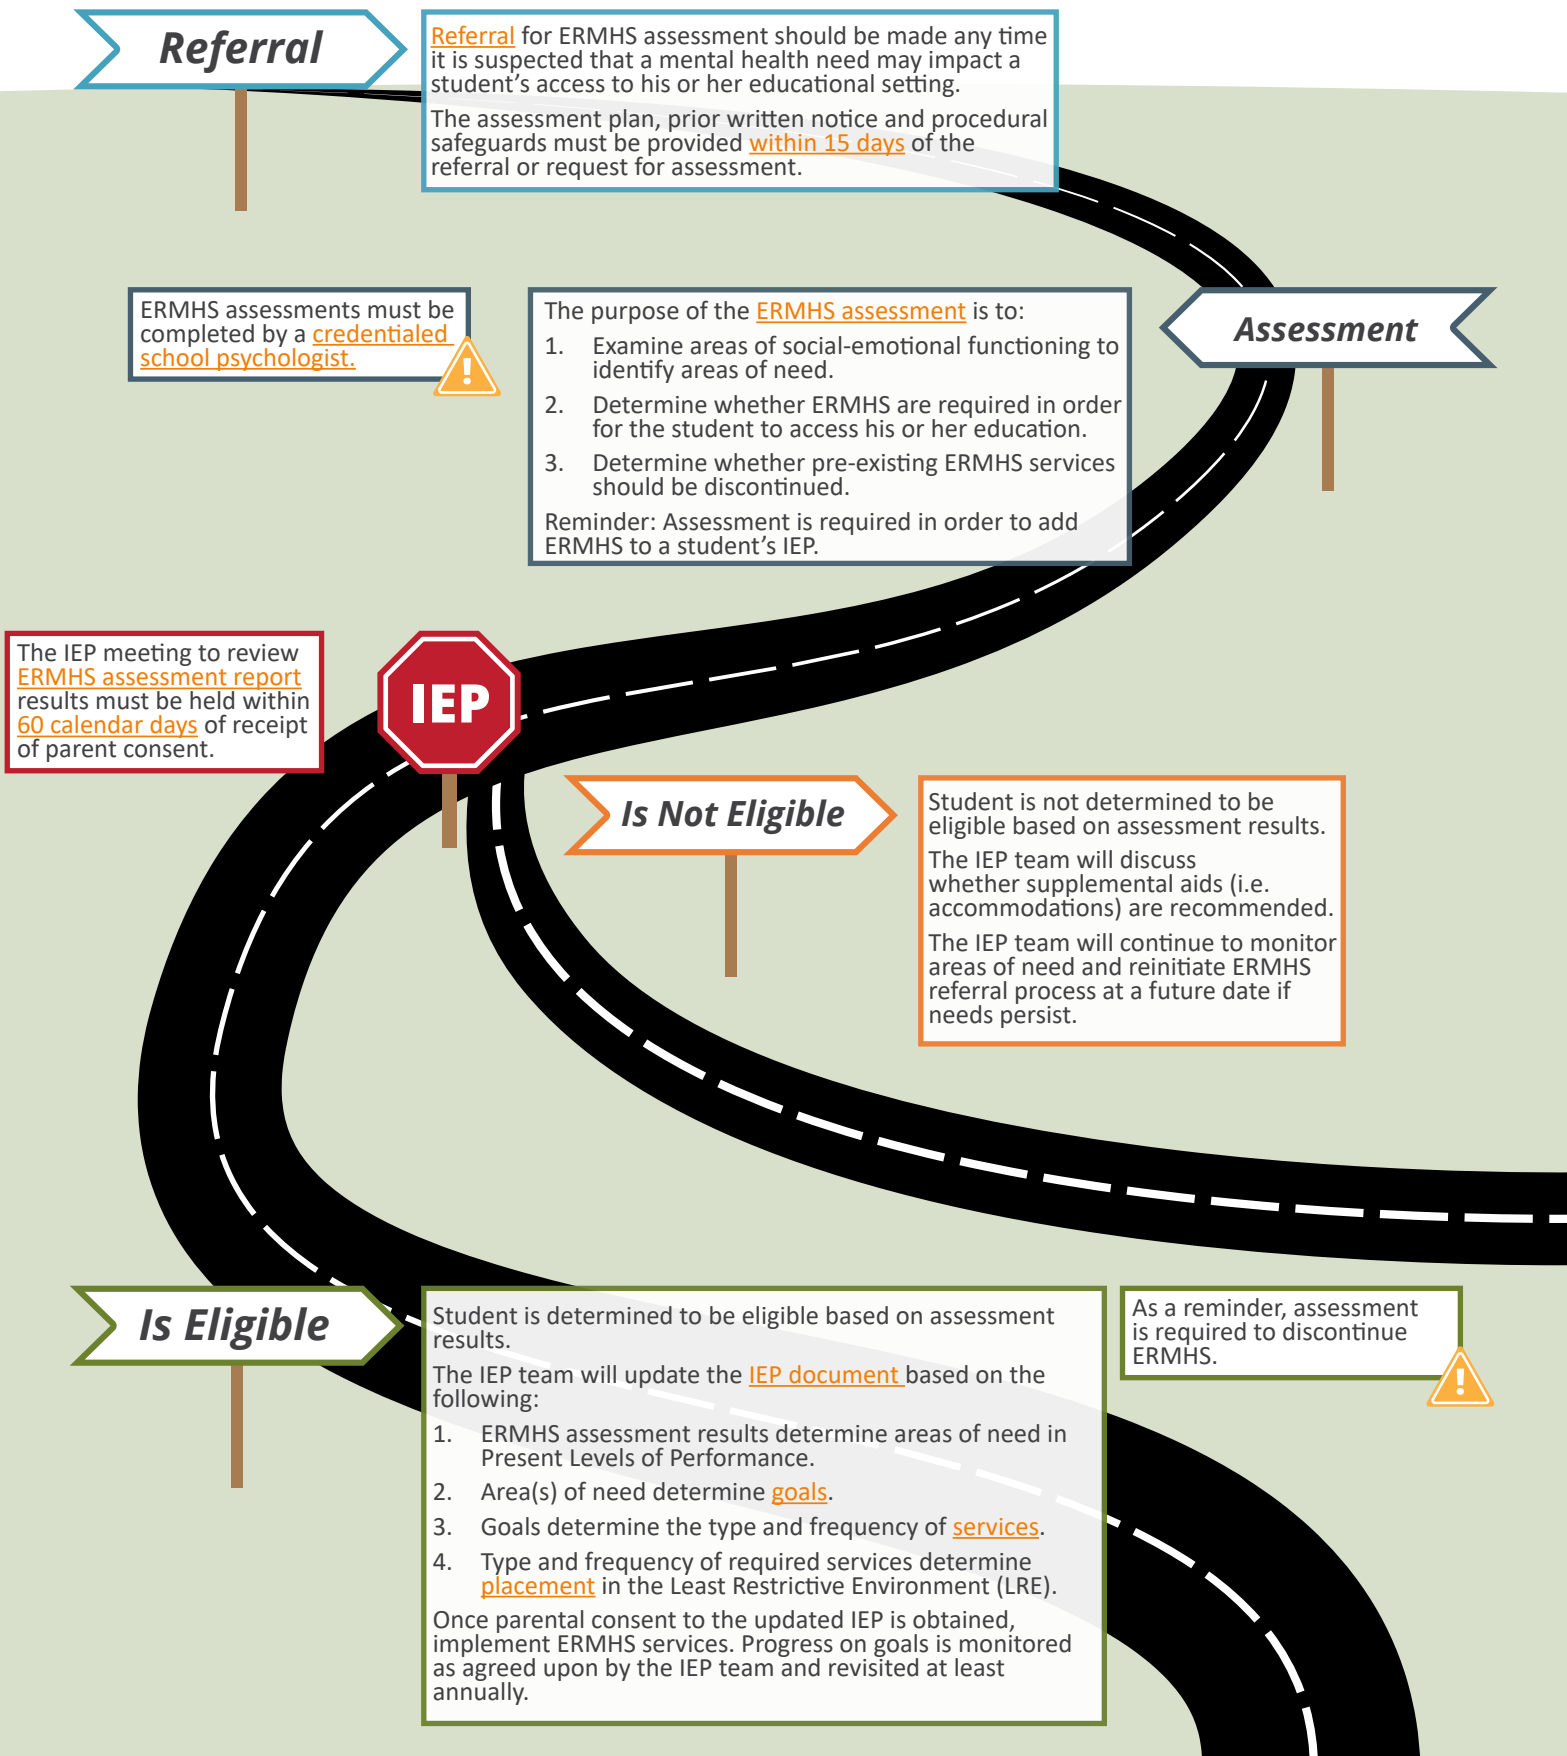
Referral

Referral for ERMHS assessment should be made any time it is suspected that a mental health need may impact a student's access to his or her educational setting.

The assessment plan, prior written notice and procedural safeguards must be provided within 15 days of the referral or request for assessment.

ERMHS assessments must be completed by a credentialed school psychologist.

The purpose of the ERMHS assessment is to:

1. Examine areas of social-emotional functioning to identify areas of need.
2. Determine whether ERMHS are required in order for the student to access his or her education.
3. Determine whether pre-existing ERMHS services should be discontinued.

Reminder: Assessment is required in order to add ERMHS to a student's IEP.

Assessment

The IEP meeting to review ERMHS assessment report results must be held within 60 calendar days of receipt of parent consent.

IEP

Is Not Eligible

Student is not determined to be eligible based on assessment results.

The IEP team will discuss whether supplemental aids (i.e. accommodations) are recommended.

The IEP team will continue to monitor areas of need and reinitiate ERMHS referral process at a future date if needs persist.

Is Eligible

Student is determined to be eligible based on assessment results.

The IEP team will update the IEP document based on the following:

1. ERMHS assessment results determine areas of need in Present Levels of Performance.
2. Area(s) of need determine goals.
3. Goals determine the type and frequency of services.
4. Type and frequency of required services determine placement in the Least Restrictive Environment (LRE).

Once parental consent to the updated IEP is obtained, implement ERMHS services. Progress on goals is monitored as agreed upon by the IEP team and revisited at least annually.

As a reminder, assessment is required to discontinue ERMHS.